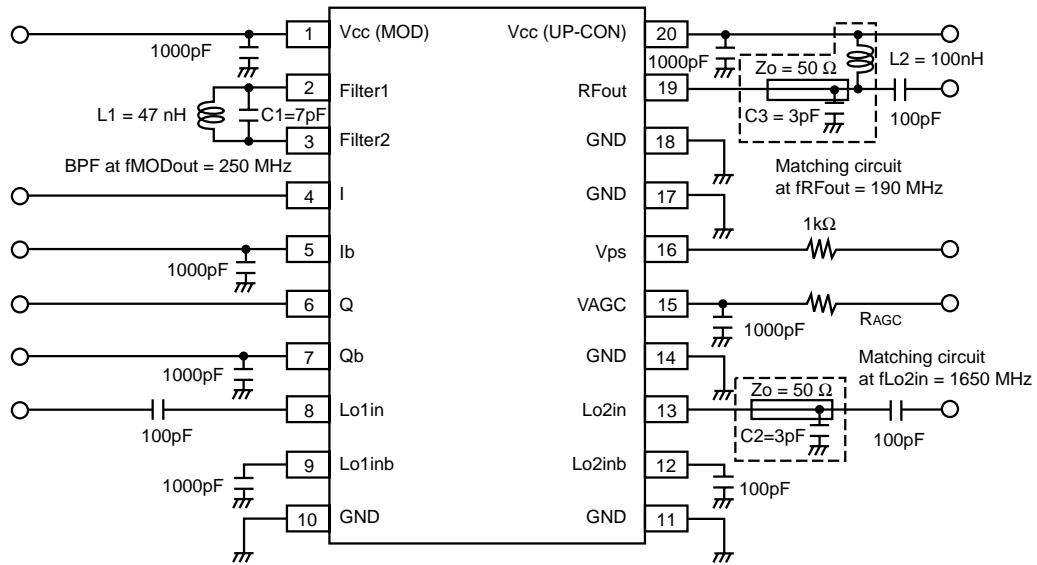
1 Vcc (MOD)
1000pF
2 Filter1
L1 = 47 nH
C1=7pF
3 Filter2
BPF at fMODout = 250 MHz
4 I
5 Ib
1000pF
6 Q
7 Qb
1000pF
8 Lo1in
100pF
9 Lo1inb
1000pF
10 GND

20 Vcc (UP-CON)
1000pF
L2 = 100nH
Zo = 50 Ω
19 RFout
C3 = 3pF
100pF
18 GND
Matching circuit at fRFout = 190 MHz
17 GND
16 Vps
1kΩ
15 VAGC
1000pF
RAGC
14 GND
Matching circuit at fLo2in = 1650 MHz
Zo = 50 Ω
13 Lo2in
C2=3pF
100pF
12 Lo2inb
100pF
11 GND